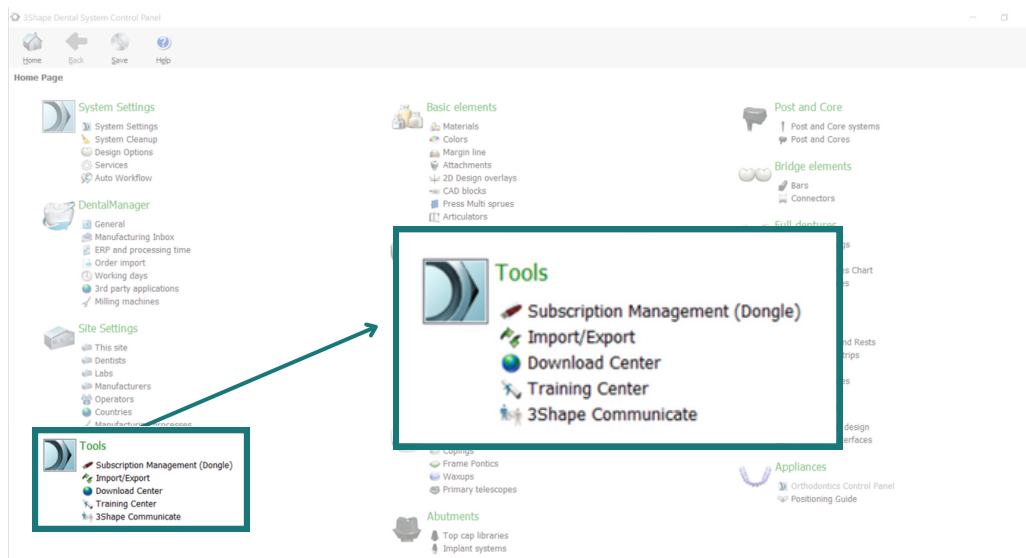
3Shape Dental System Control Panel

Home Back Save Help

Home Page

System Settings
System Settings
System Cleanup
Design Options
Services
Auto Workflow

DentalManager
General
Manufacturing Inbox
ERP and processing time
Order import
Working days
3rd party applications
Milling machines

Site Settings
This site
Dentists
Labs
Manufacturers
Operators
Countries
Manufacturing processes

Tools
Subscription Management (Dongle)
Import/Export
Download Center
Training Center
3Shape Communicate

Basic elements
Materials
Colors
Margin line
Attachments
2D Design overlays
CAD blocks
Press Multi sprues
Articulators

Tools
Subscription Management (Dongle)
Import/Export
Download Center
Training Center
3Shape Communicate

Copings
Frame Pontics
Waxups
Primary telescopes

Abutments
Top cap libraries
Implant systems

Post and Core
Post and Core systems
Post and Cores

Bridge elements
Bars
Connectors

Full dentures
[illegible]gs
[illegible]es Chart
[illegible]s
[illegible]nd Rests
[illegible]trips
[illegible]es
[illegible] design
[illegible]erfaces

Appliances
Orthodontics Control Panel
Positioning Guide